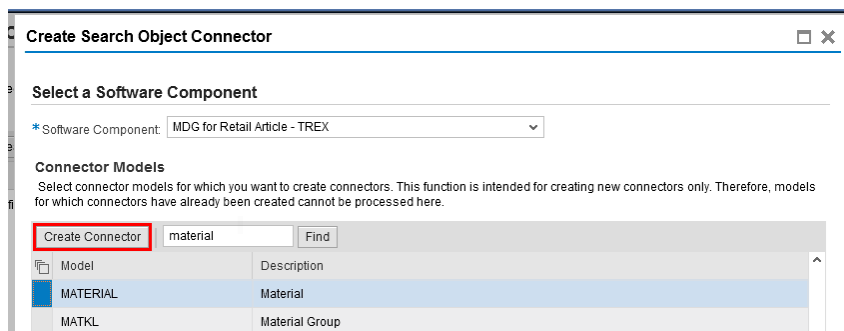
Create Search Object Connector

Select a Software Component

* Software Component: MDG for Retail Article - TREX

Connector Models

Select connector models for which you want to create connectors. This function is intended for creating new connectors only. Therefore, models for which connectors have already been created cannot be processed here.

Create Connector | material | Find

| Model | Description |
|---|---|
| MATERIAL | Material |
| MATKL | Material Group |